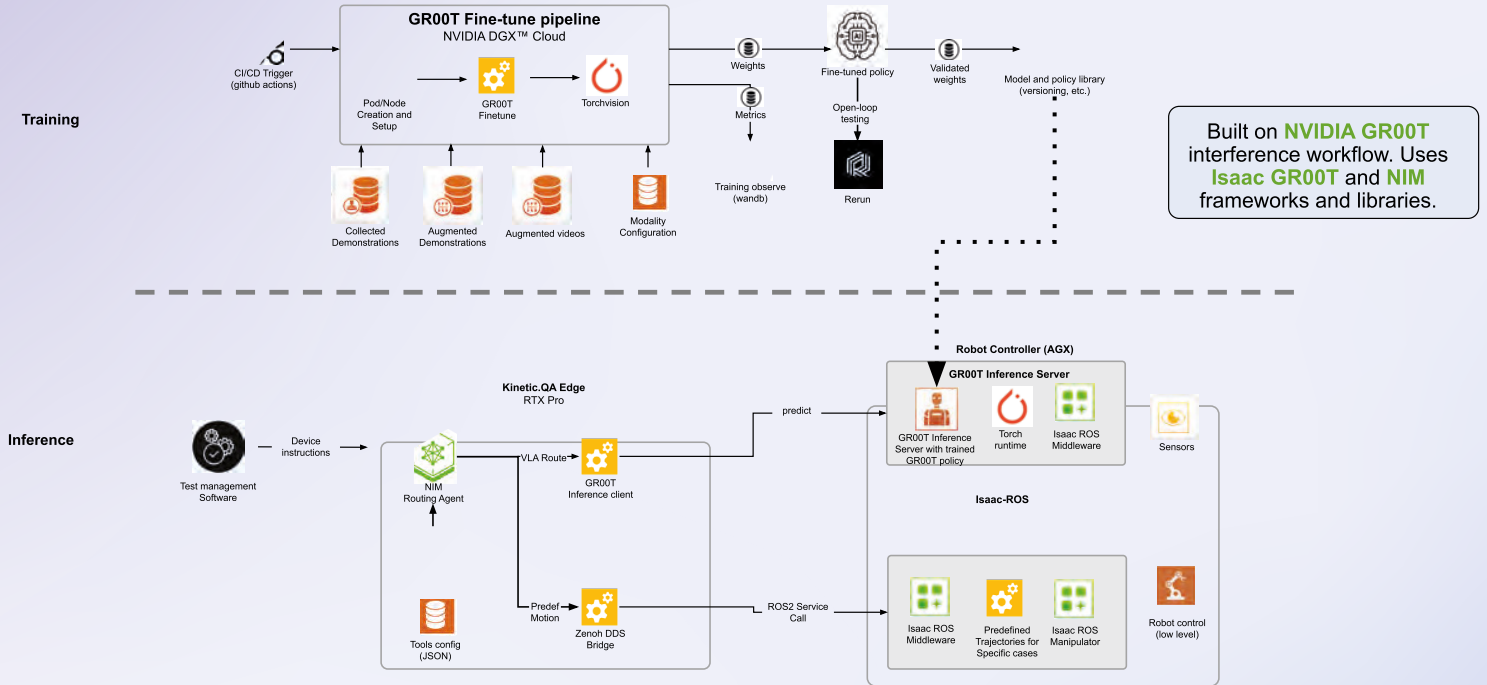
GR00T Fine-tune pipeline
NVIDIA DGX™ Cloud

Training

CI/CD Trigger (github actions)

Pod/Node Creation and Setup

GR00T Finetune

Torchvision

Weights

Metrics

Fine-tuned policy

Open-loop testing

Rerun

Validated weights

Model and policy library (versioning, etc.)

Training observe (wandb)

Collected Demonstrations

Augmented Demonstrations

Augmented videos

Modality Configuration

Built on NVIDIA GR00T interference workflow. Uses Isaac GR00T and NIM frameworks and libraries.

Inference

Test management Software

Device instructions

Kinetic.QA Edge
RTX Pro

NIM Routing Agent

VLA Route

GR00T Inference client

Predef Motion

Zenoh DDS Bridge

Tools config (JSON)

predict

ROS2 Service Call

Robot Controller (AGX)

GR00T Inference Server

GR00T Inference Server with trained GR00T policy

Torch runtime

Isaac ROS Middleware

Sensors

Isaac-ROS

Isaac ROS Middleware

Predefined Trajectories for Specific cases

Isaac ROS Manipulator

Robot control (low level)